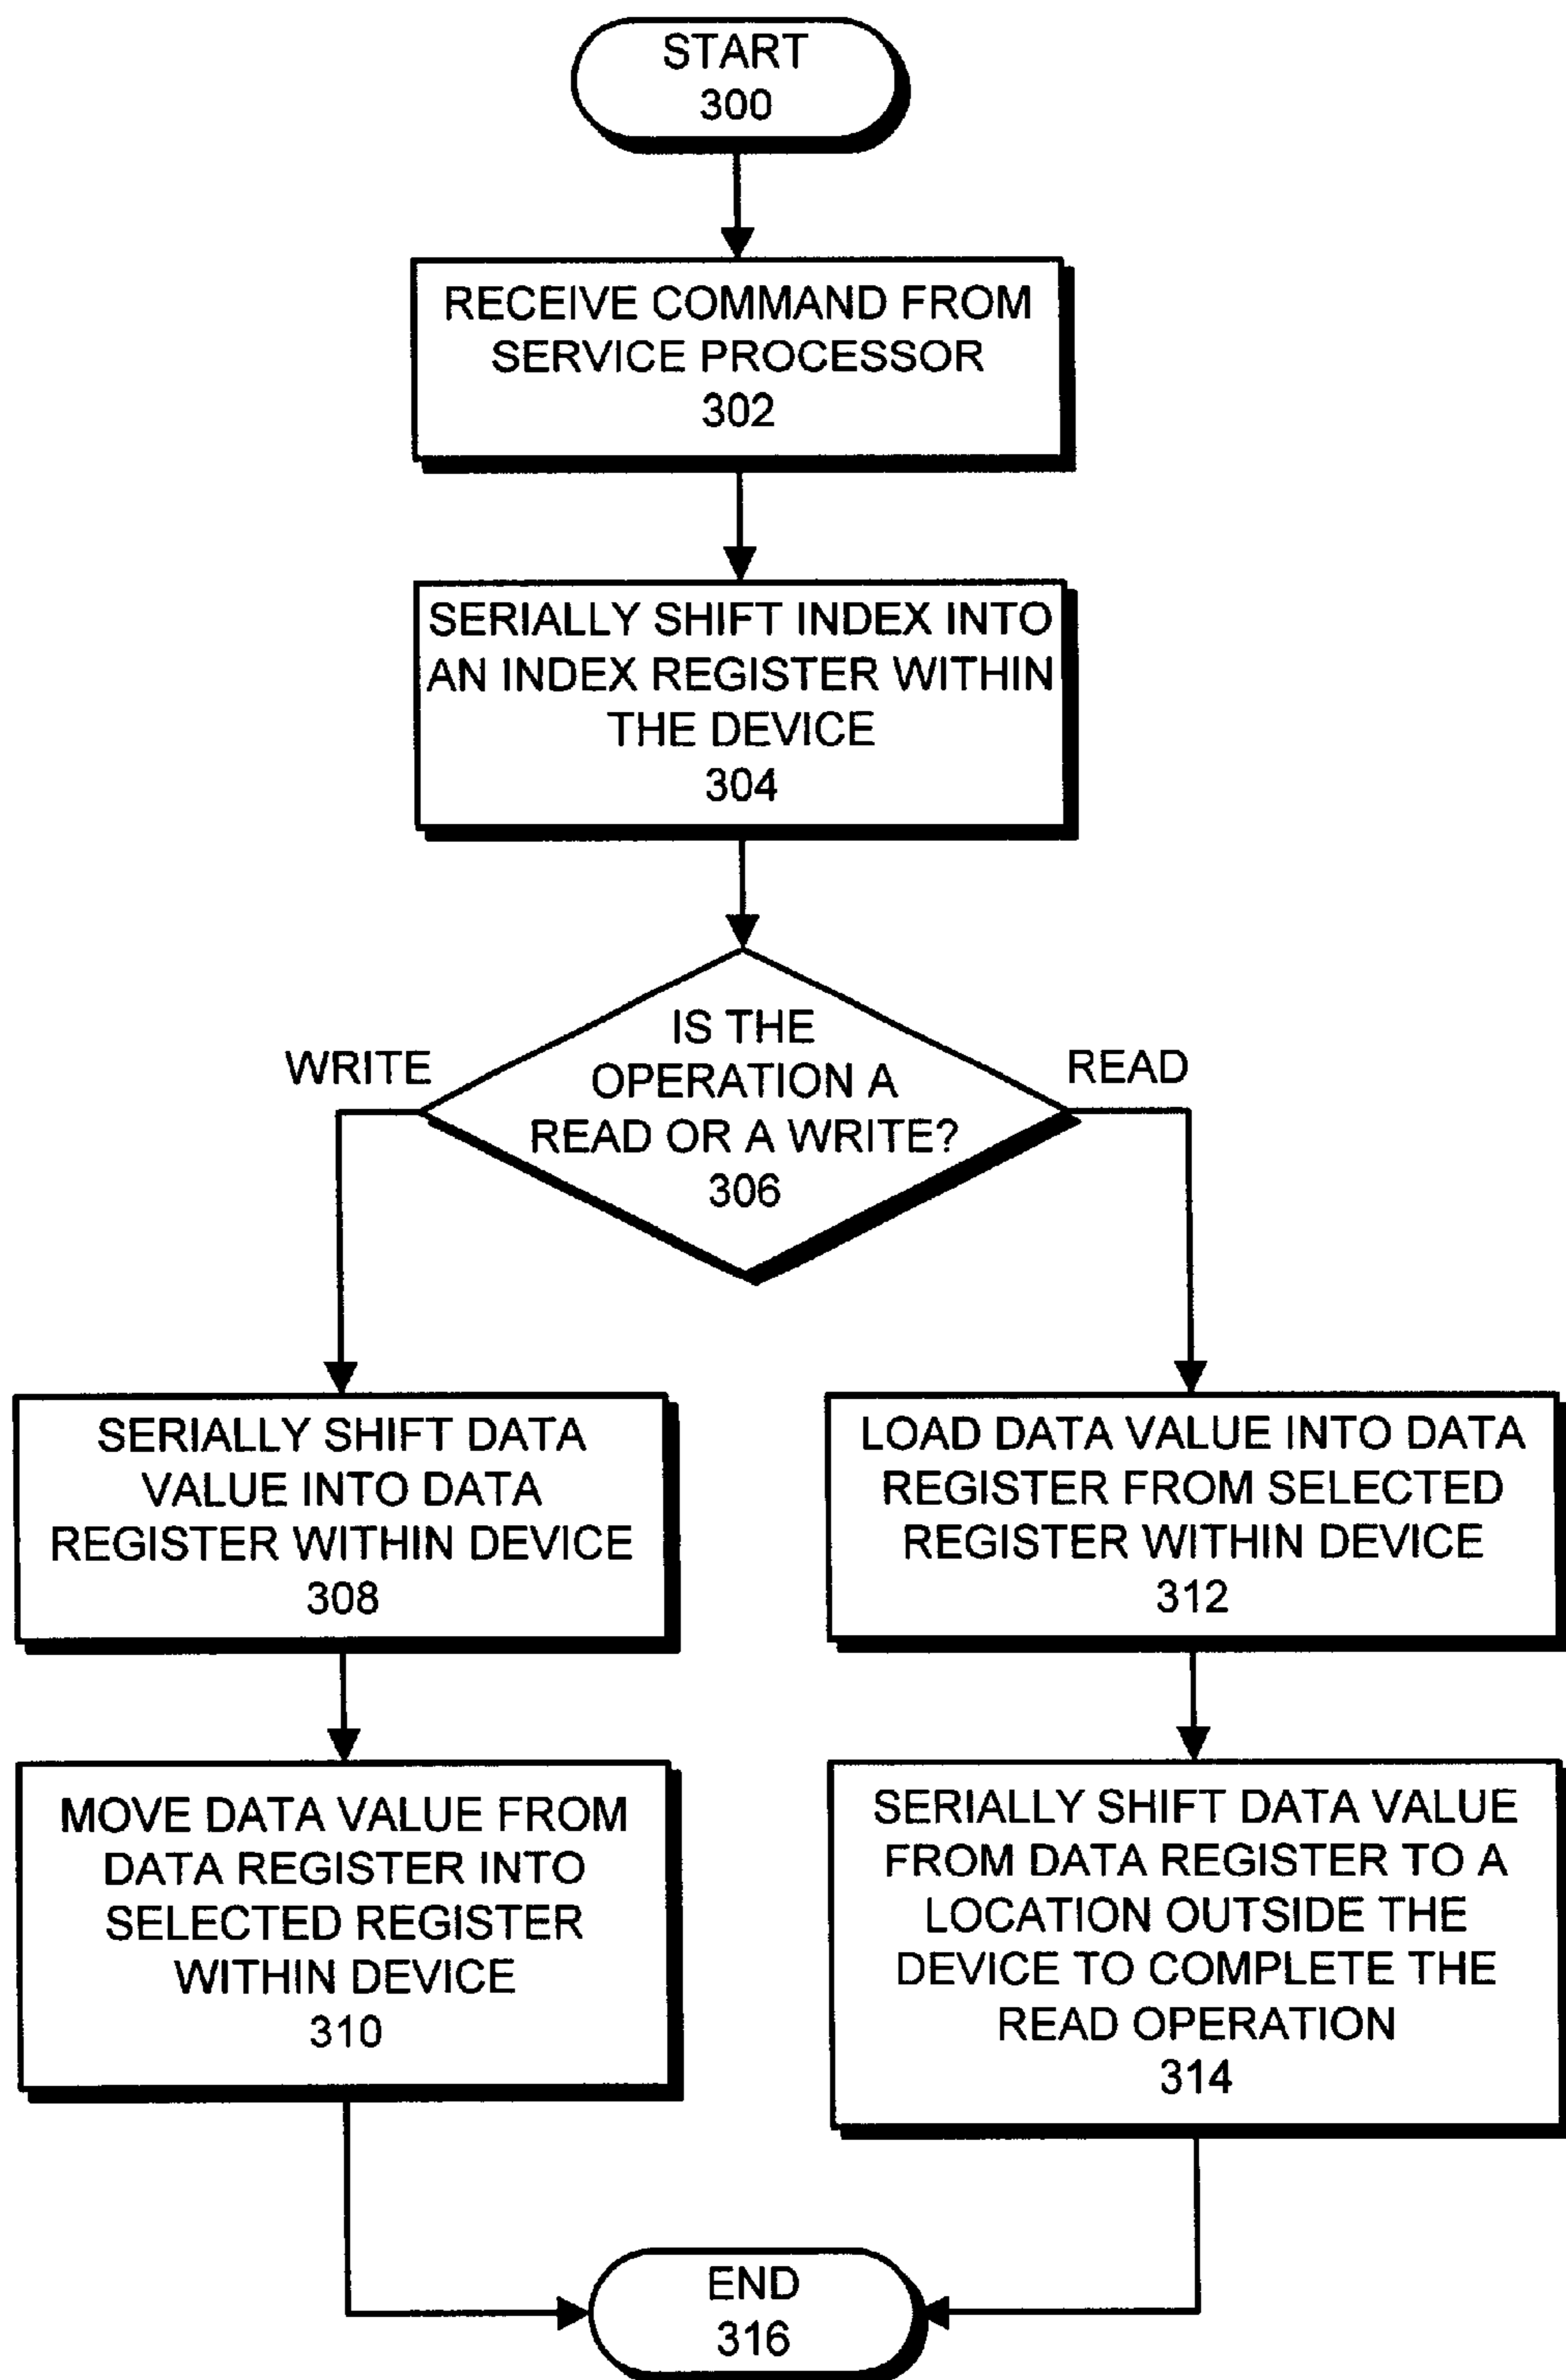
START
300

RECEIVE COMMAND FROM SERVICE PROCESSOR
302

SERIALLY SHIFT INDEX INTO AN INDEX REGISTER WITHIN THE DEVICE
304

IS THE OPERATION A READ OR A WRITE?
306

WRITE

READ

SERIALLY SHIFT DATA VALUE INTO DATA REGISTER WITHIN DEVICE
308

MOVE DATA VALUE FROM DATA REGISTER INTO SELECTED REGISTER WITHIN DEVICE
310

LOAD DATA VALUE INTO DATA REGISTER FROM SELECTED REGISTER WITHIN DEVICE
312

SERIALLY SHIFT DATA VALUE FROM DATA REGISTER TO A LOCATION OUTSIDE THE DEVICE TO COMPLETE THE READ OPERATION
314

END
316